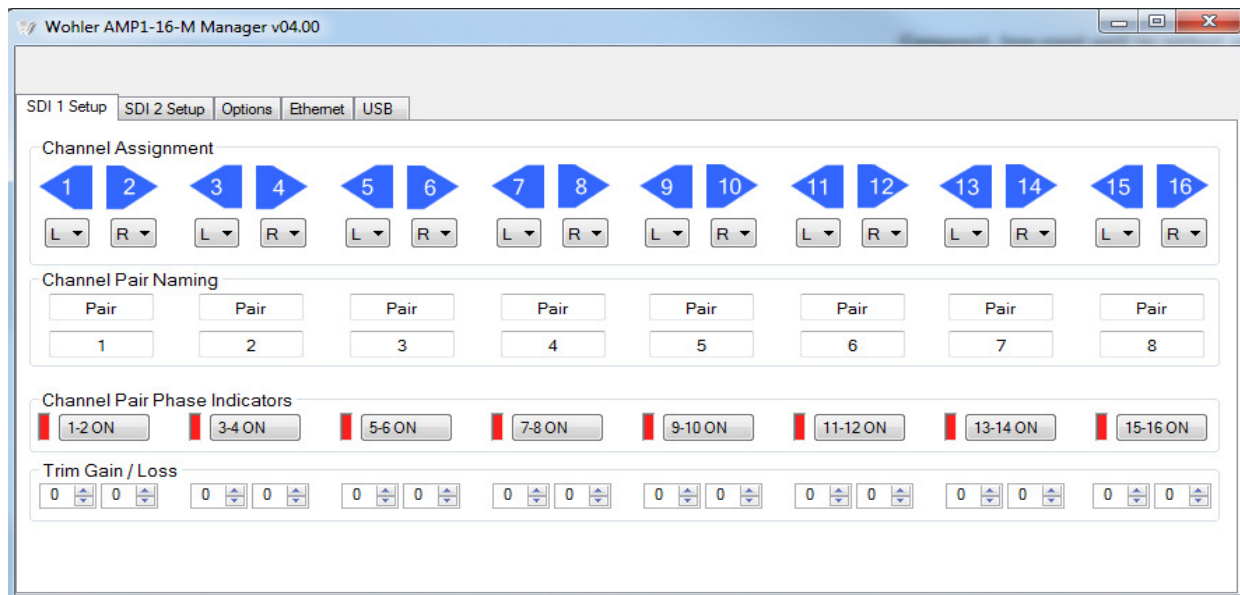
Wohler AMP1-16-M Manager v04.00

SDI 1 Setup | SDI 2 Setup | Options | Ethernet | USB

Channel Assignment

1 2 3 4 5 6 7 8 9 10 11 12 13 14 15 16

L R L R L R L R L R L R L R L R

Channel Pair Naming

| Pair | Pair | Pair | Pair | Pair | Pair | Pair | Pair |
|---|---|---|---|---|---|---|---|
| 1 | 2 | 3 | 4 | 5 | 6 | 7 | 8 |

Channel Pair Phase Indicators

1-2 ON 3-4 ON 5-6 ON 7-8 ON 9-10 ON 11-12 ON 13-14 ON 15-16 ON

Trim Gain / Loss

0 0 0 0 0 0 0 0 0 0 0 0 0 0 0 0